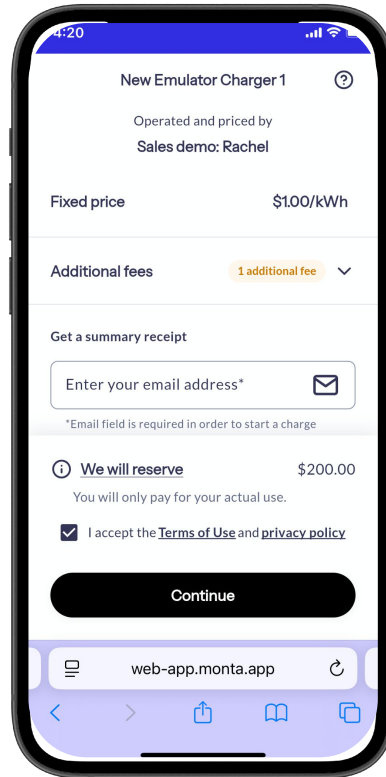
4:20

New Emulator Charger 1

Operated and priced by
Sales demo: Rachel

Fixed price $1.00/kWh

Additional fees 1 additional fee

Get a summary receipt

Enter your email address*

*Email field is required in order to start a charge

We will reserve $200.00
You will only pay for your actual use.

I accept the Terms of Use and privacy policy

Continue

web-app.monta.app